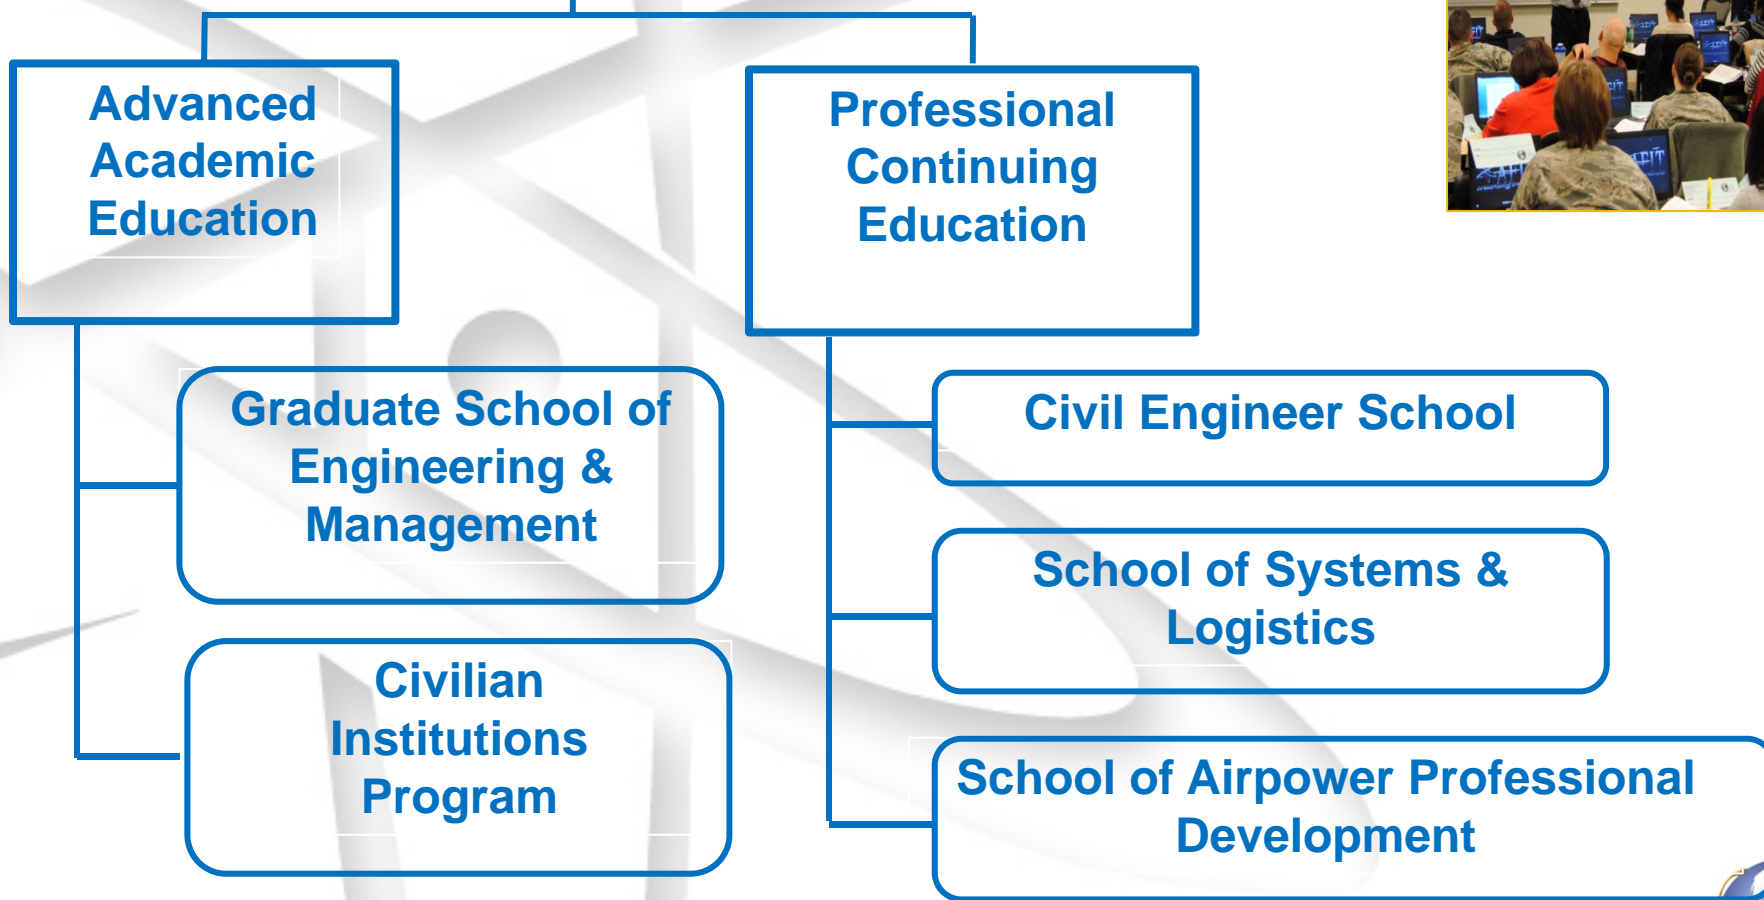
Advanced Academic Education

Professional Continuing Education

Graduate School of Engineering & Management

Civilian Institutions Program

Civil Engineer School

School of Systems & Logistics

School of Airpower Professional Development